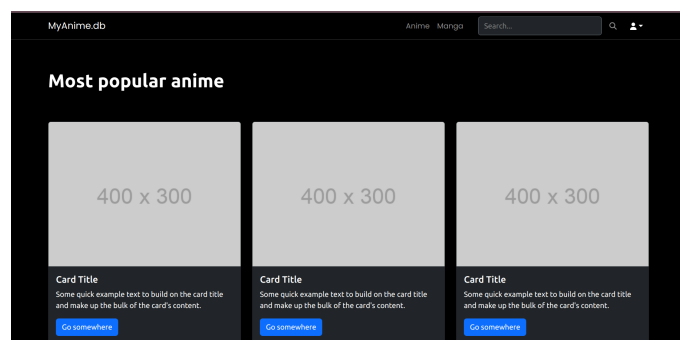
MyAnime.db

Anime Manga Search...

Most popular anime

400 x 300

Card Title
Some quick example text to build on the card title and make up the bulk of the card's content.

Go somewhere

400 x 300

Card Title
Some quick example text to build on the card title and make up the bulk of the card's content.

Go somewhere

400 x 300

Card Title
Some quick example text to build on the card title and make up the bulk of the card's content.

Go somewhere